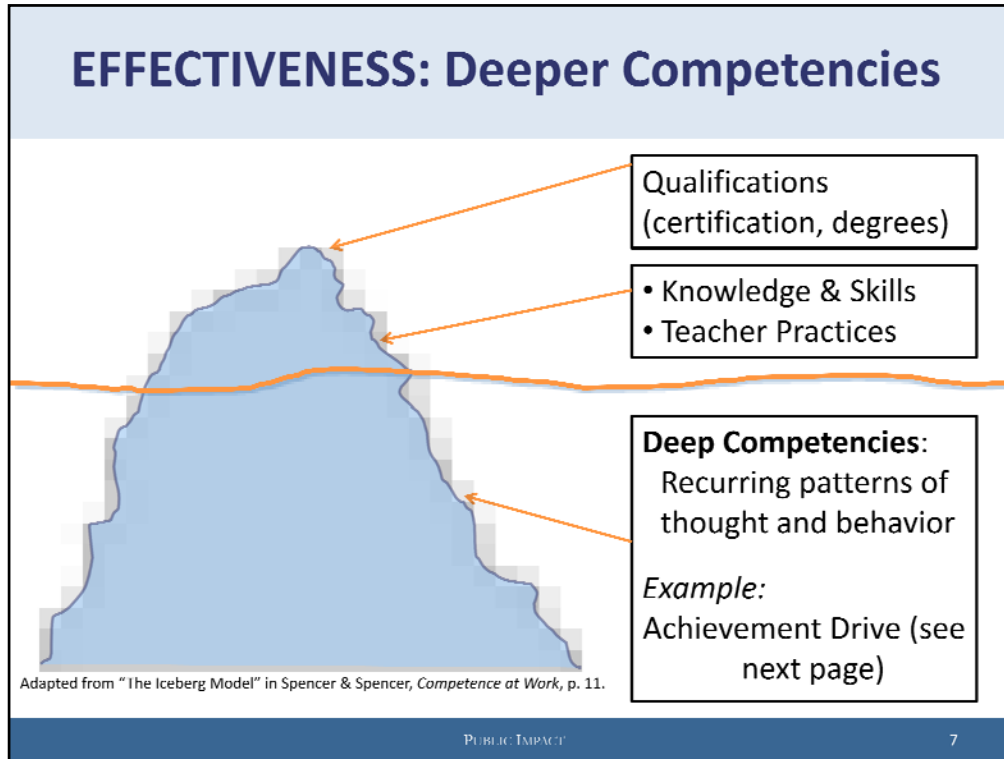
EFFECTIVENESS: Deeper Competencies

Qualifications (certification, degrees)

• Knowledge & Skills
• Teacher Practices

Deep Competencies: Recurring patterns of thought and behavior

Example:
Achievement Drive (see next page)

Adapted from "The Iceberg Model" in Spencer & Spencer, Competence at Work, p. 11.

PUBLIC IMPACT

7